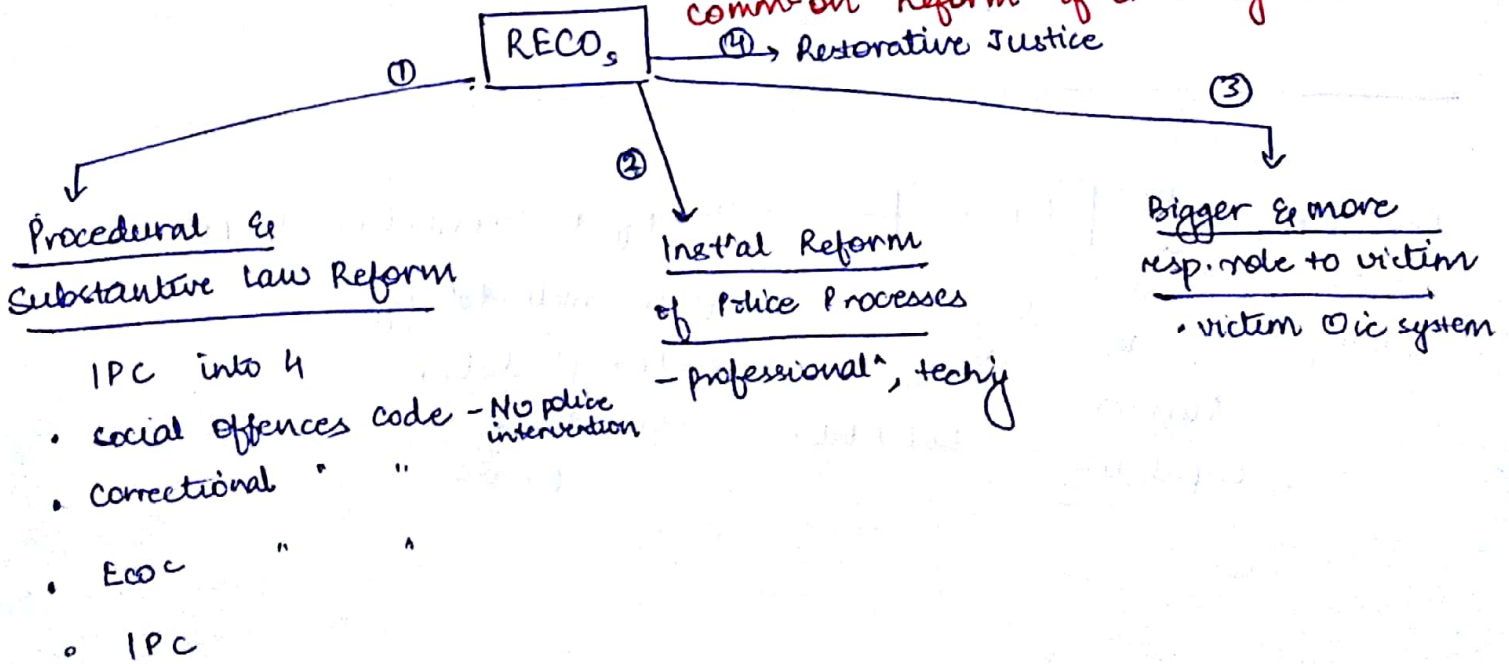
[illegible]

RECO$_s$

④ → Restorative Justice

①

②

③

Procedural & Substantive Law Reform

IPC into 4
• social offences code - No police intervention
• Correctional " "
• Eco c " "
• IPC

Inst'al Reform of Police Processes

- professional^, techy

Bigger & more resp. role to victim

• victim ⓞic system